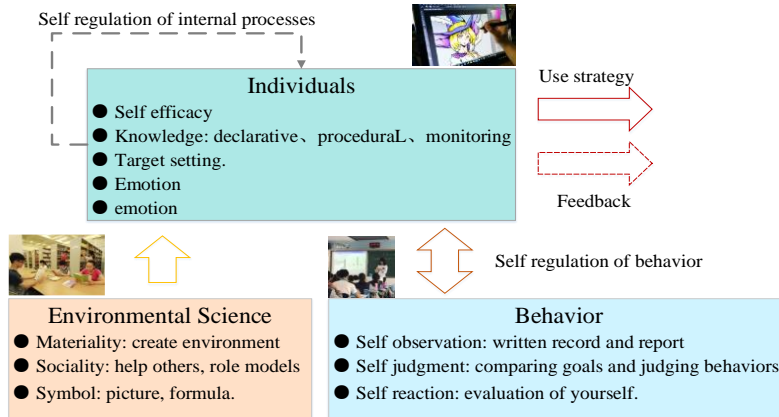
Self regulation of internal processes

Individuals

● Self efficacy
● Knowledge: declarative、proceduraL、monitoring
● Target setting.
● Emotion
● emotion

Use strategy

Feedback

Self regulation of behavior

Environmental Science

● Materiality: create environment
● Sociality: help others, role models
● Symbol: picture, formula.

Behavior

● Self observation: written record and report
● Self judgment: comparing goals and judging behaviors
● Self reaction: evaluation of yourself.